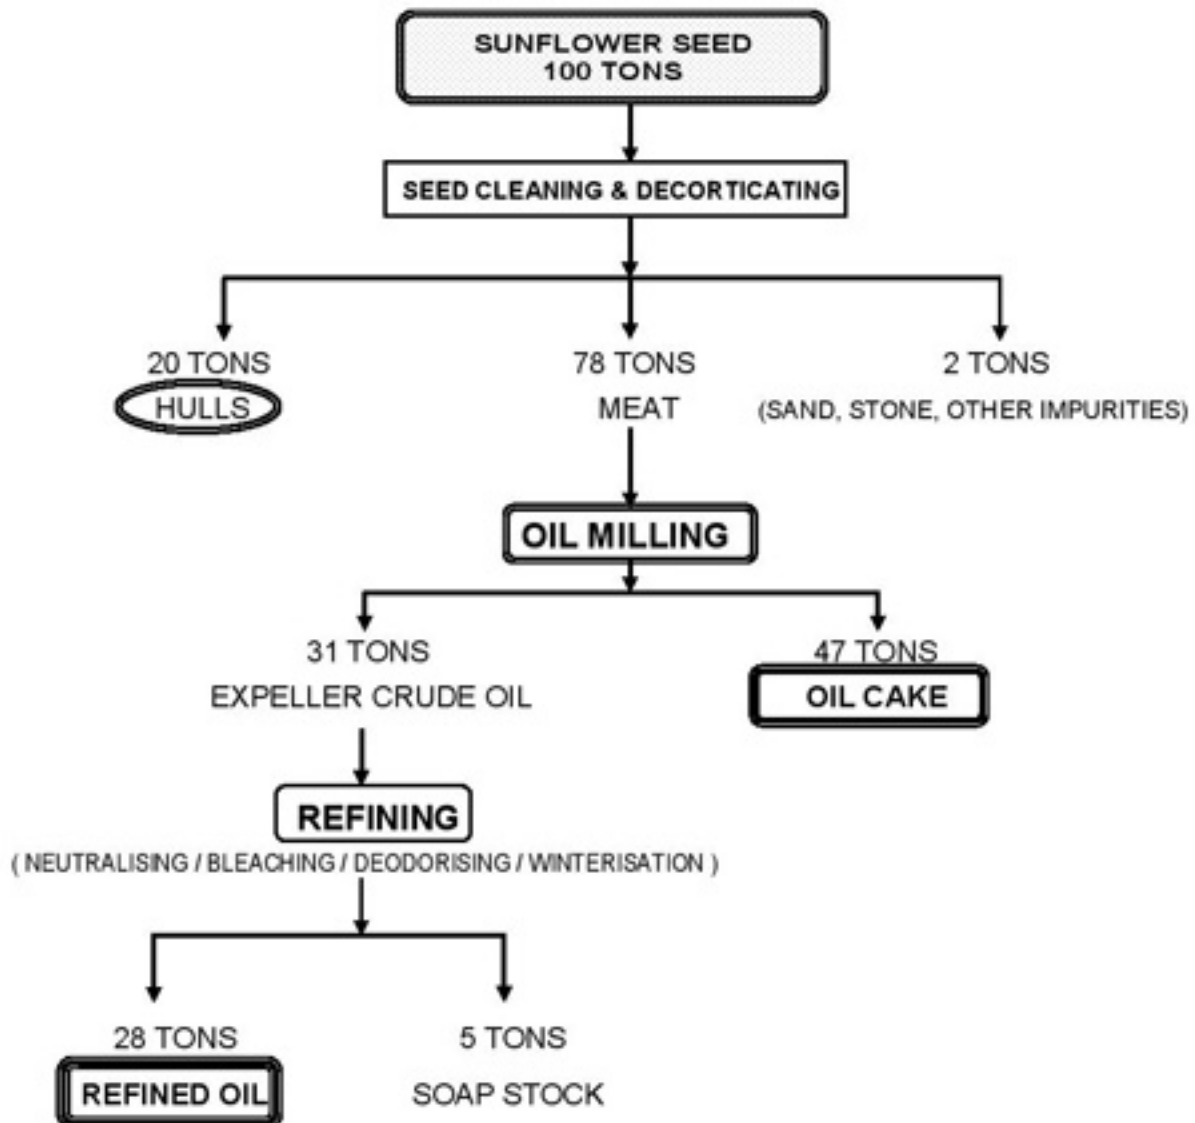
SUNFLOWER SEED
100 TONS

SEED CLEANING & DECORTICATING

20 TONS
HULLS

78 TONS
MEAT

2 TONS
(SAND, STONE, OTHER IMPURITIES)

OIL MILLING

31 TONS
EXPELLER CRUDE OIL

47 TONS
OIL CAKE

REFINING
( NEUTRALISING / BLEACHING / DEODORISING / WINTERISATION )

28 TONS
REFINED OIL

5 TONS
SOAP STOCK